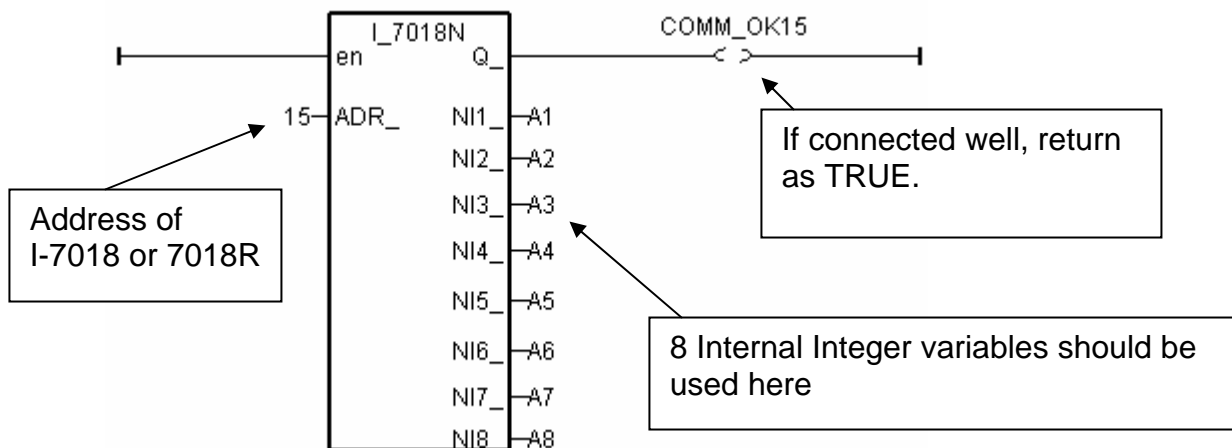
I_7018N
en
Q_
COMM_OK15
15 ADR_
NI1_ A1
NI2_ A2
NI3_ A3
NI4_ A4
NI5_ A5
NI6_ A6
NI7_ A7
NI8_ A8

If connected well, return as TRUE.

Address of I-7018 or 7018R

8 Internal Integer variables should be used here